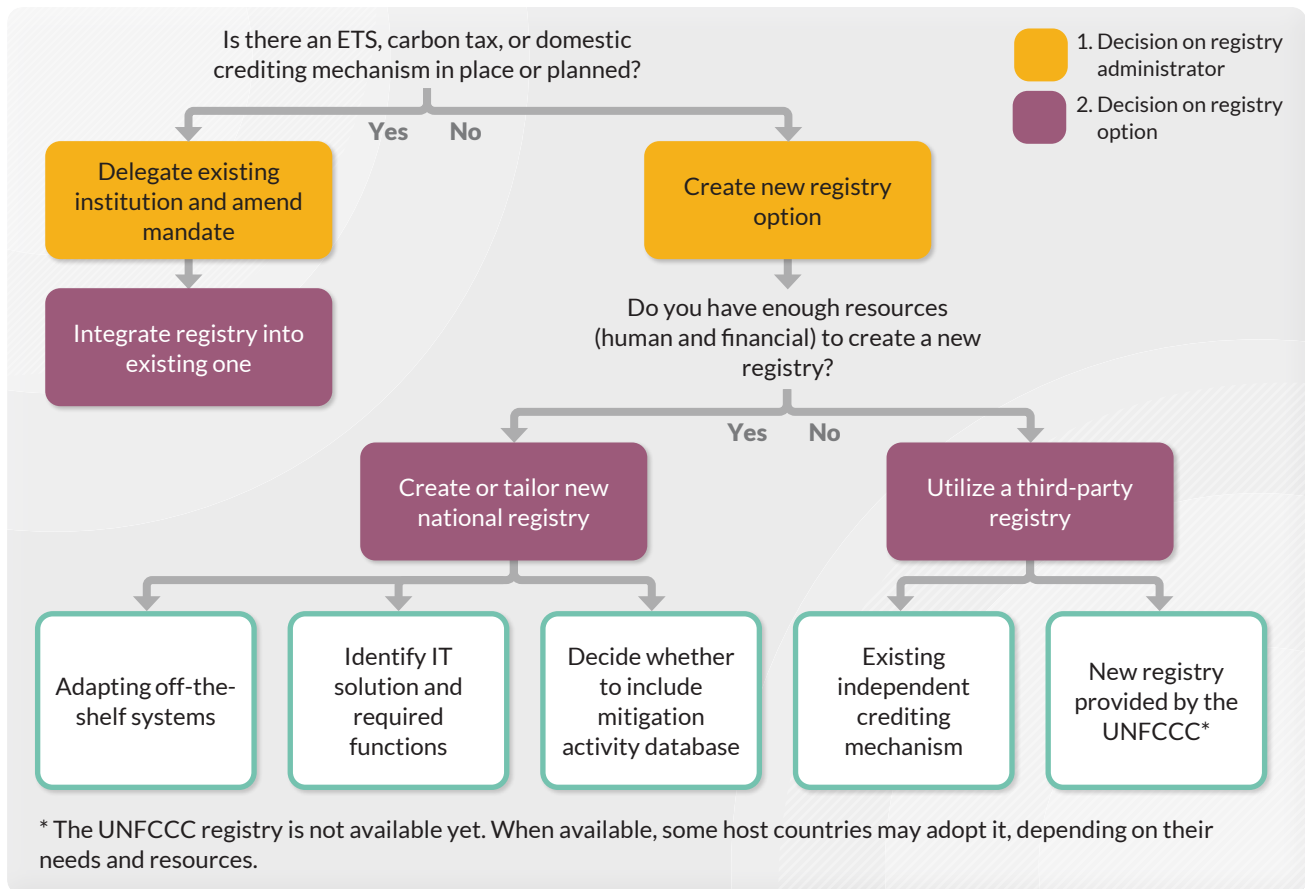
Is there an ETS, carbon tax, or domestic crediting mechanism in place or planned?

1. Decision on registry administrator

2. Decision on registry option

Yes

No

Delegate existing institution and amend mandate

Create new registry option

Integrate registry into existing one

Do you have enough resources (human and financial) to create a new registry?

Yes

No

Create or tailor new national registry

Utilize a third-party registry

Adapting off-the-shelf systems

Identify IT solution and required functions

Decide whether to include mitigation activity database

Existing independent crediting mechanism

New registry provided by the UNFCCC*

* The UNFCCC registry is not available yet. When available, some host countries may adopt it, depending on their needs and resources.